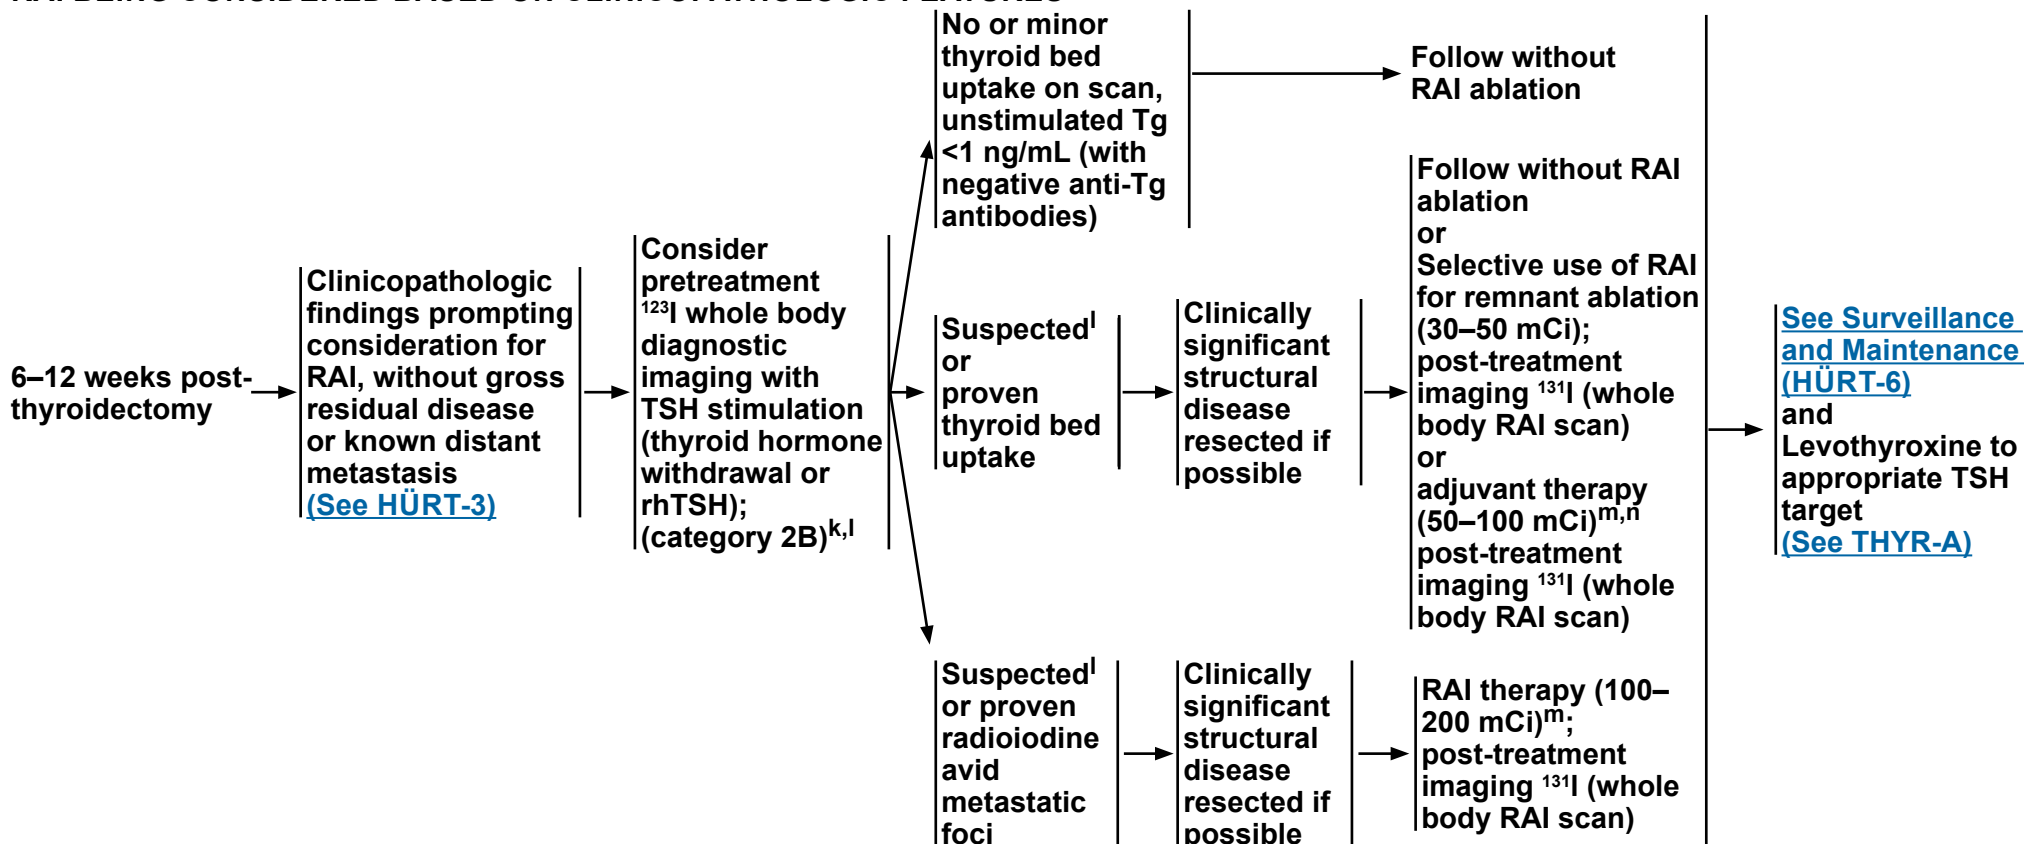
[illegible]

6–12 weeks post-thyroidectomy

Clinicopathologic findings prompting consideration for RAI, without gross residual disease or known distant metastasis (See HÜRT-3)

Consider pretreatment $^{123}$I whole body diagnostic imaging with TSH stimulation (thyroid hormone withdrawal or rhTSH); (category 2B)$^{k,l}$

No or minor thyroid bed uptake on scan, unstimulated Tg <1 ng/mL (with negative anti-Tg antibodies)

Follow without RAI ablation

Suspected$^{l}$ or proven thyroid bed uptake

Clinically significant structural disease resected if possible

Follow without RAI ablation
or
Selective use of RAI for remnant ablation (30–50 mCi); post-treatment imaging $^{131}$I (whole body RAI scan)
or
adjuvant therapy (50–100 mCi)$^{m,n}$ post-treatment imaging $^{131}$I (whole body RAI scan)

Suspected$^{l}$ or proven radioiodine avid metastatic foci

Clinically significant structural disease resected if possible

RAI therapy (100–200 mCi)$^{m}$; post-treatment imaging $^{131}$I (whole body RAI scan)

See Surveillance and Maintenance (HÜRT-6)
and
Levothyroxine to appropriate TSH target
(See THYR-A)